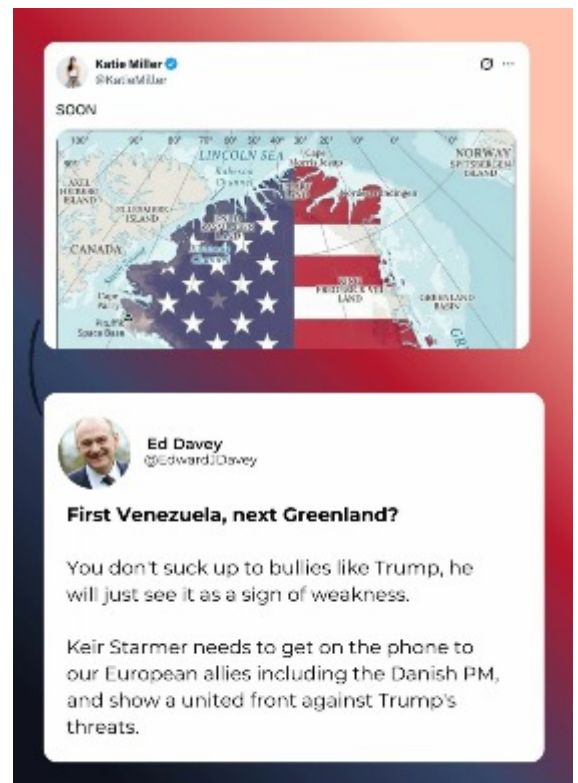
Katie Miller
@KatieMiller

SOON

LINCOLN SEA
CANADA
NORWAY SPITSBERGEN ISLAND
ELLESMERE ISLAND
AXEL HEIBERG ISLAND
GREENLAND BASIN
Pituffik Space Base

Ed Davey
@EdwardJDavey

First Venezuela, next Greenland?

You don't suck up to bullies like Trump, he will just see it as a sign of weakness.

Keir Starmer needs to get on the phone to our European allies including the Danish PM, and show a united front against Trump's threats.